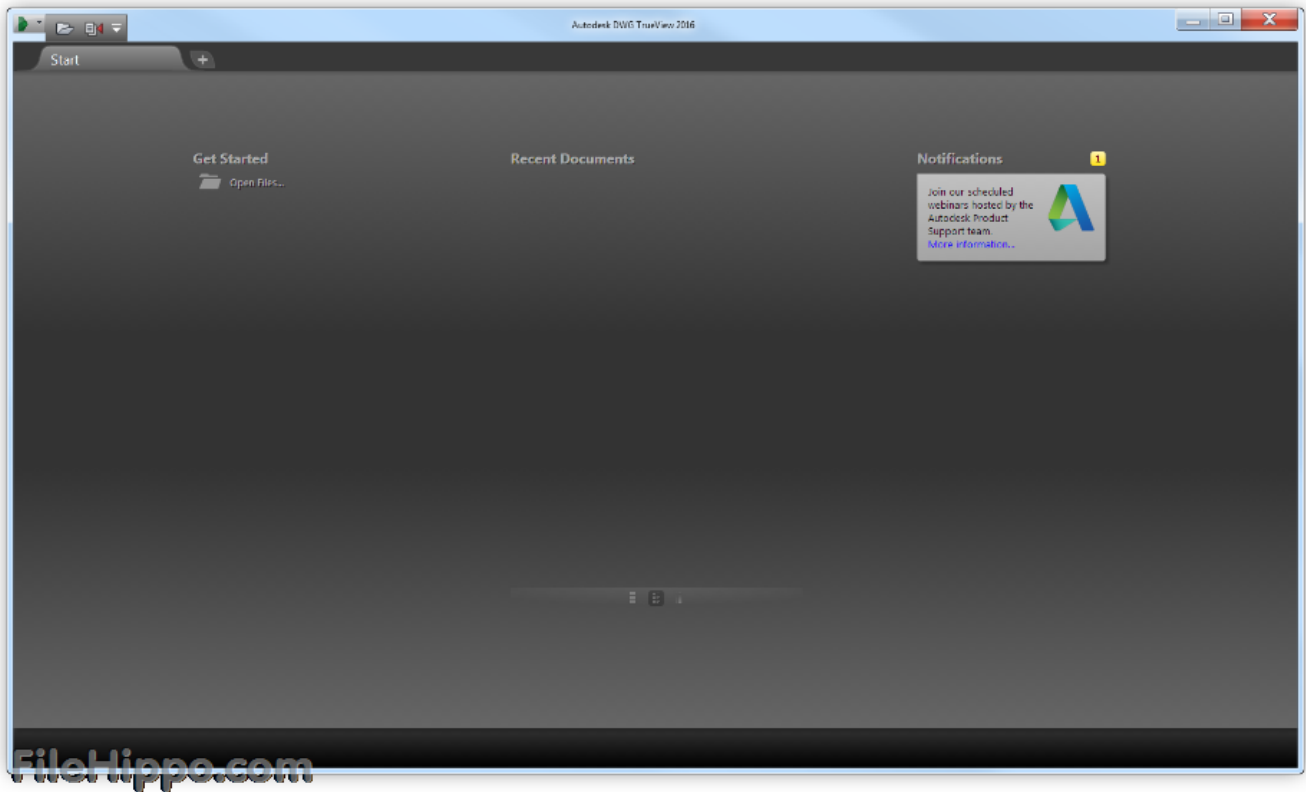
Autodesk DWG TrueView 2016

Start

Get Started

Open Files...

Recent Documents

Notifications

1

Join our scheduled webinars hosted by the Autodesk Product Support team.
More information...

FileHippo.com